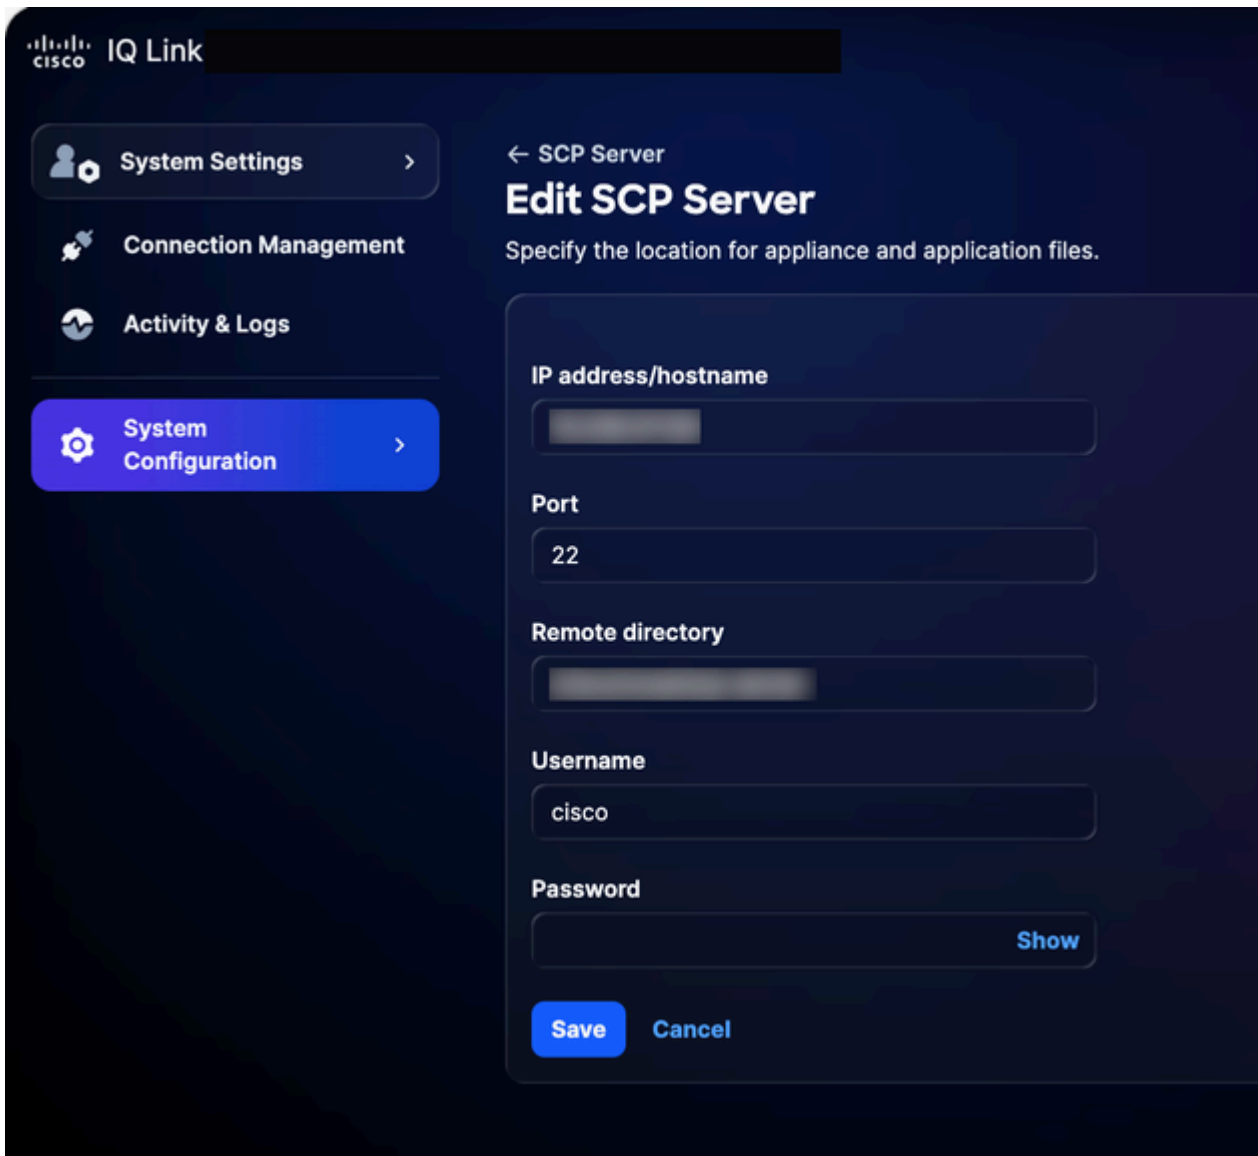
cisco IQ Link

System Settings >

Connection Management

Activity & Logs

System Configuration >

← SCP Server

Edit SCP Server

Specify the location for appliance and application files.

IP address/hostname

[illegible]

Port

22

Remote directory

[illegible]

Username

cisco

Password

Show

Save Cancel